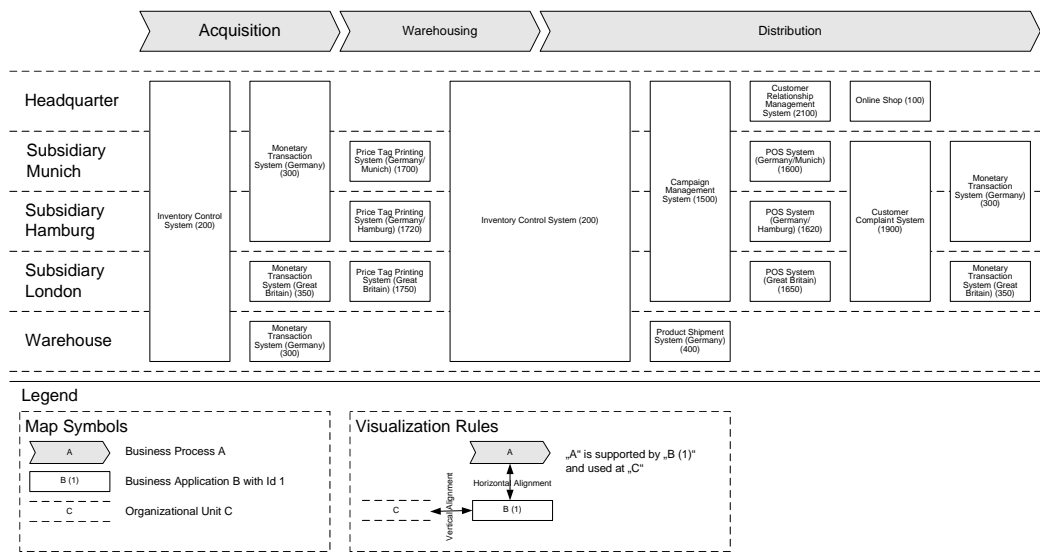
Acquisition

Warehousing

Distribution

Headquarter

Subsidiary Munich

Subsidiary Hamburg

Subsidiary London

Warehouse

Inventory Control System (200)

Monetary Transaction System (Germany) (300)

Monetary Transaction System (Great Britain) (350)

Monetary Transaction System (Germany) (300)

Price Tag Printing System (Germany/ Munich) (1700)

Price Tag Printing System (Germany/ Hamburg) (1720)

Price Tag Printing System (Great Britain) (1750)

Inventory Control System (200)

Campaign Management System (1500)

Product Shipment System (Germany) (400)

Customer Relationship Management System (2100)

Online Shop (100)

POS System (Germany/Munich) (1600)

POS System (Germany/ Hamburg) (1620)

POS System (Great Britain) (1650)

Customer Complaint System (1900)

Monetary Transaction System (Germany) (300)

Monetary Transaction System (Great Britain) (350)

Legend

Map Symbols

A

Business Process A

B (1)

Business Application B with Id 1

C

Organizational Unit C

Visualization Rules

A

„A" is supported by „B (1)" and used at „C"

Horizontal Alignment

Vertical Alignment

C

B (1)